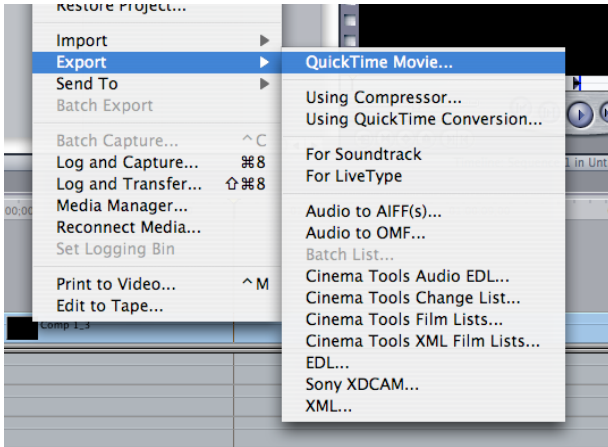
Restore Project...

Import
Export
Send To
Batch Export

Batch Capture... ^C
Log and Capture... ⌘8
Log and Transfer... ⇧⌘8
Media Manager...
Reconnect Media...
Set Logging Bin

Print to Video... ^M
Edit to Tape...

Comp 1_3

QuickTime Movie...

Using Compressor...
Using QuickTime Conversion...

For Soundtrack
For LiveType

Audio to AIFF(s)...
Audio to OMF...
Batch List...
Cinema Tools Audio EDL...
Cinema Tools Change List...
Cinema Tools Film Lists...
Cinema Tools XML Film Lists...
EDL...
Sony XDCAM...
XML...